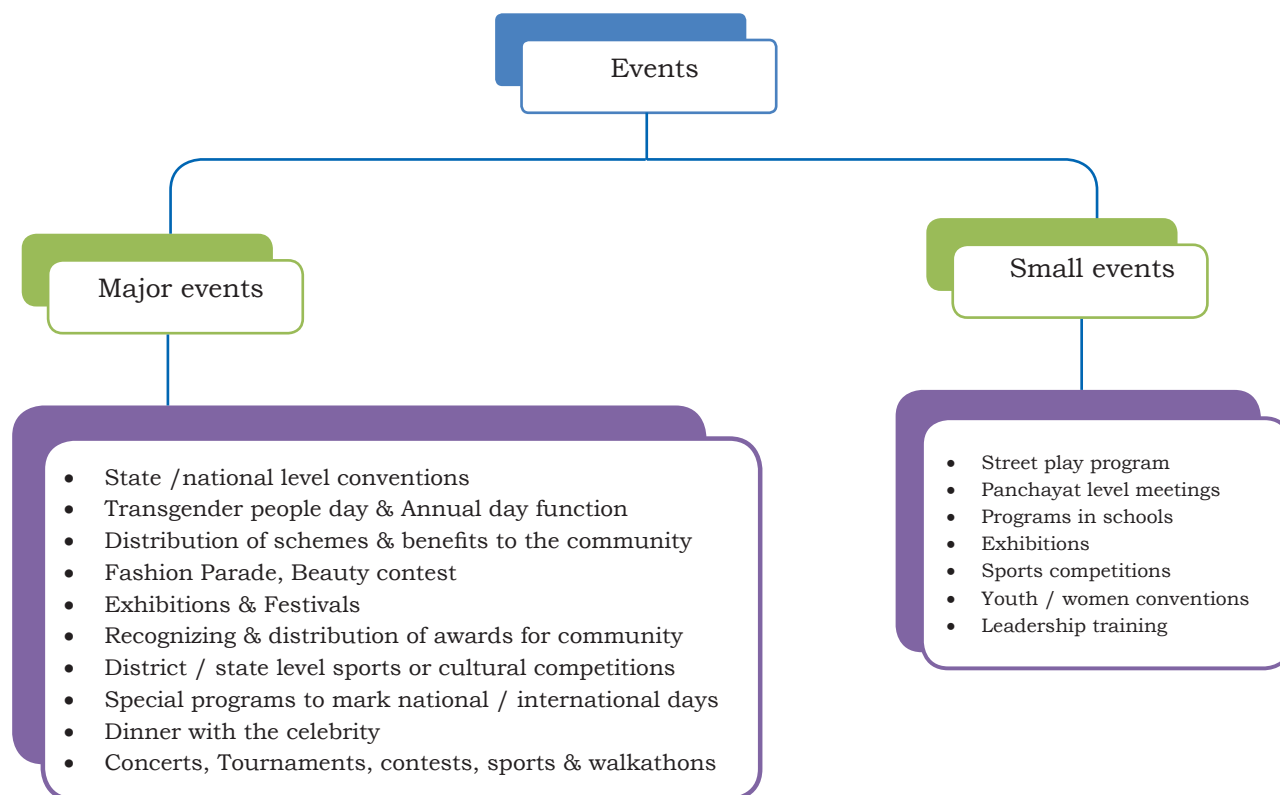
Events

Major events

Small events

- State /national level conventions
- Transgender people day & Annual day function
- Distribution of schemes & benefits to the community
- Fashion Parade, Beauty contest
- Exhibitions & Festivals
- Recognizing & distribution of awards for community
- District / state level sports or cultural competitions
- Special programs to mark national / international days
- Dinner with the celebrity
- Concerts, Tournaments, contests, sports & walkathons

- Street play program
- Panchayat level meetings
- Programs in schools
- Exhibitions
- Sports competitions
- Youth / women conventions
- Leadership training